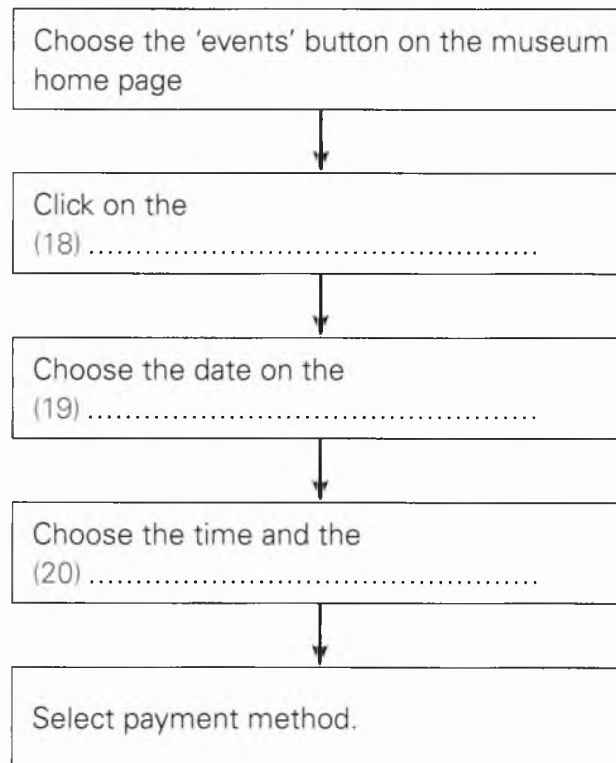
Choose the 'events' button on the museum home page

Click on the
(18) ..............................................

Choose the date on the
(19) ..............................................

Choose the time and the
(20) ..............................................

Select payment method.